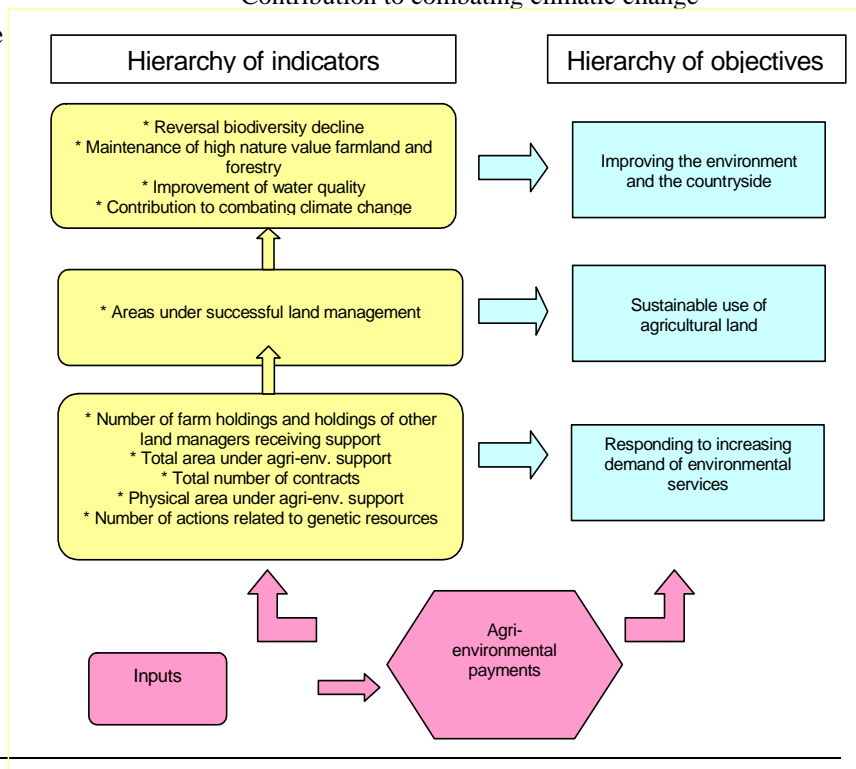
Contribution to combating climatic change

e

Hierarchy of indicators

Hierarchy of objectives

* Reversal biodiversity decline
* Maintenance of high nature value farmland and forestry
* Improvement of water quality
* Contribution to combating climate change

Improving the environment and the countryside

* Areas under successful land management

Sustainable use of agricultural land

* Number of farm holdings and holdings of other land managers receiving support
* Total area under agri-env. support
* Total number of contracts
* Physical area under agri-env. support
* Number of actions related to genetic resources

Responding to increasing demand of environmental services

Inputs

Agri-environmental payments